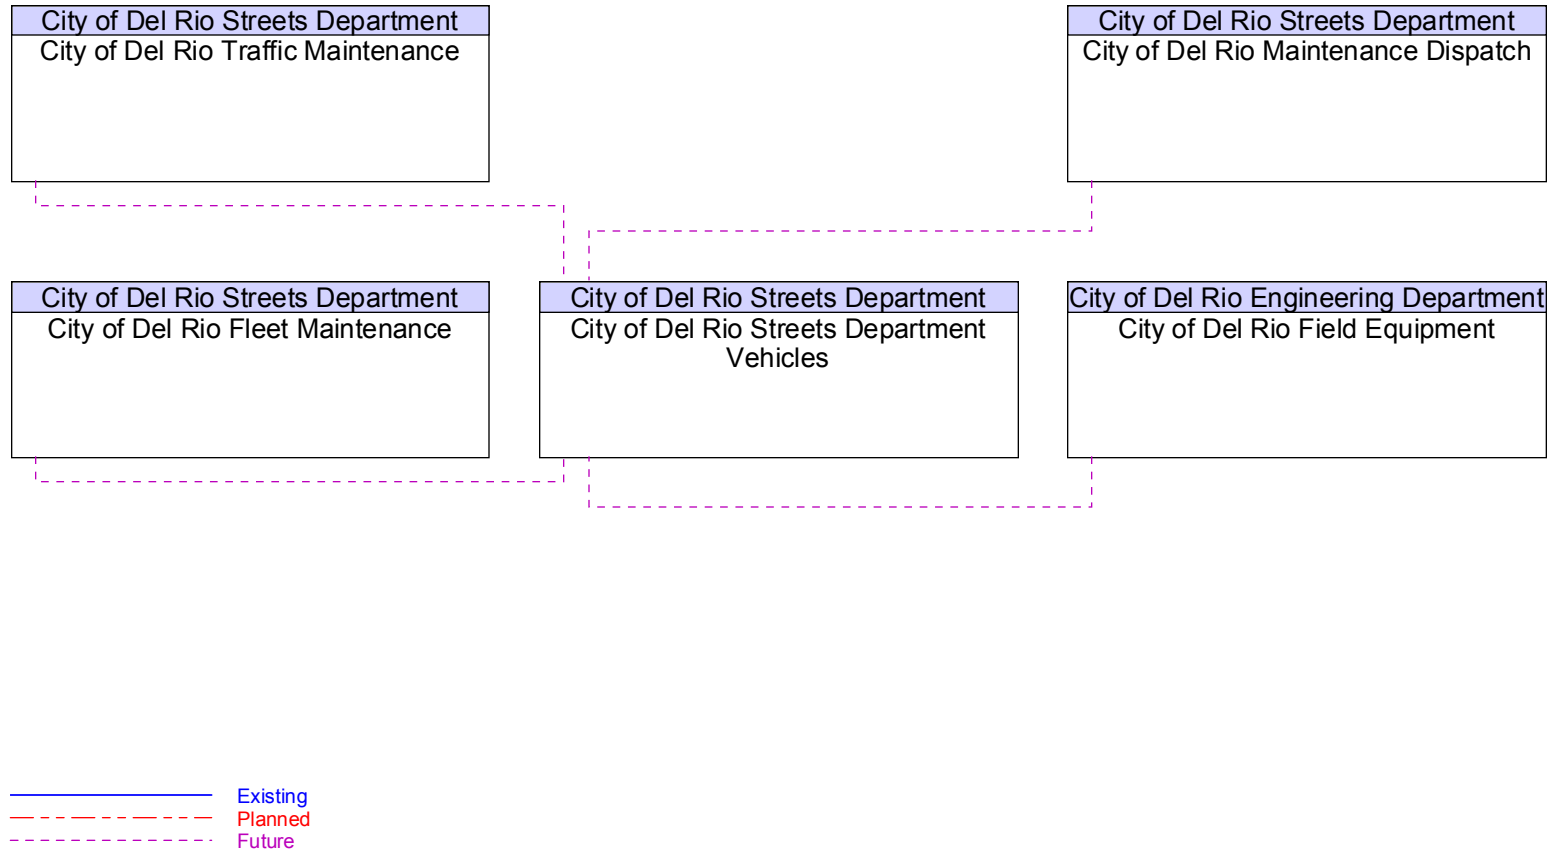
City of Del Rio Streets Department
City of Del Rio Traffic Maintenance

City of Del Rio Streets Department
City of Del Rio Maintenance Dispatch

City of Del Rio Streets Department
City of Del Rio Fleet Maintenance

City of Del Rio Streets Department
City of Del Rio Streets Department Vehicles

City of Del Rio Engineering Department
City of Del Rio Field Equipment

Existing
Planned
Future